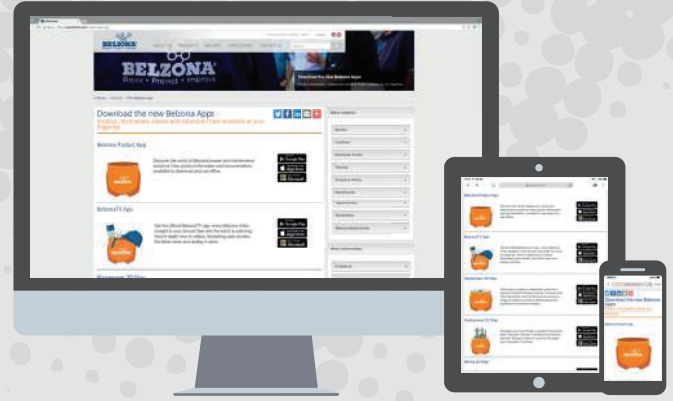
BELZONA

BELZONA
Repair • Protect • Improve

Download the new Belzona Apps

Download the new Belzona Apps
Product, information, videos and Industry Apps available at your fingertips

Belzona Product App

BelzonaTV App

Belzona 3D App

Google Play
App Store
Windows

Download the new Belzona Apps